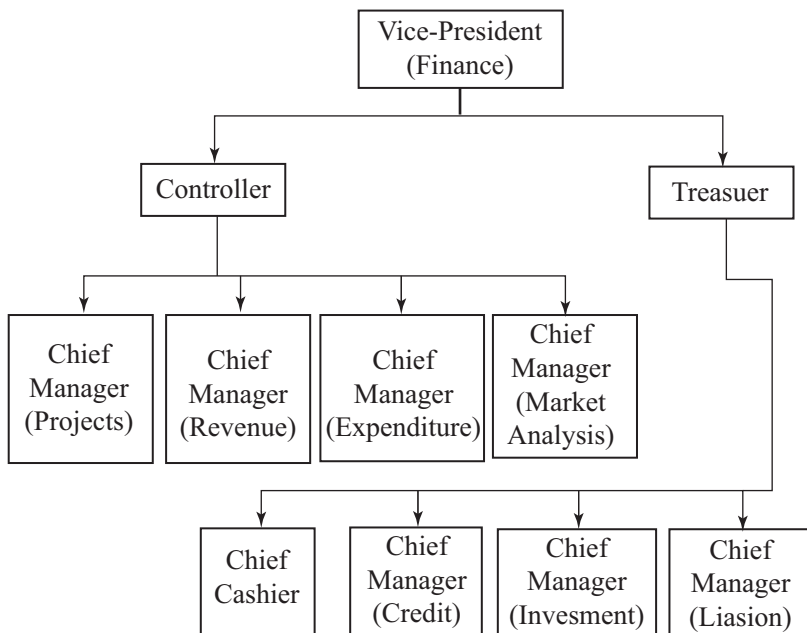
Vice-President (Finance)

Controller

Treasuer

Chief Manager (Projects)

Chief Manager (Revenue)

Chief Manager (Expenditure)

Chief Manager (Market Analysis)

Chief Cashier

Chief Manager (Credit)

Chief Manager (Invesment)

Chief Manager (Liasion)